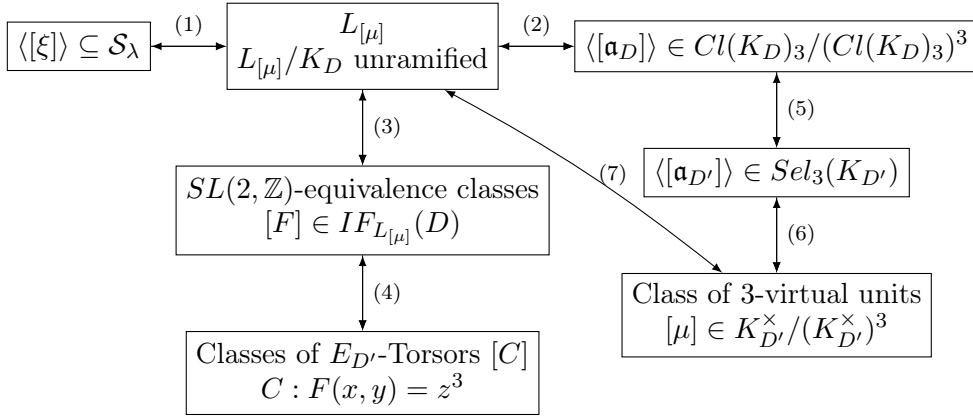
$\langle[\xi]\rangle \subseteq \mathcal{S}_\lambda$

(1)

$L_{[\mu]}$
$L_{[\mu]}/K_D$ unramified

(2)

$\langle[\mathfrak{a}_D]\rangle \in Cl(K_D)_3/(Cl(K_D)_3)^3$

(3)

(5)

$\langle[\mathfrak{a}_{D'}]\rangle \in Sel_3(K_{D'})$

(7)

$SL(2,\mathbb{Z})$-equivalence classes
$[F] \in IF_{L_{[\mu]}}(D)$

(6)

(4)

Class of 3-virtual units
$[\mu] \in K_{D'}^{\times}/(K_{D'}^{\times})^3$

Classes of $E_{D'}$-Torsors $[C]$
$C : F(x,y) = z^3$